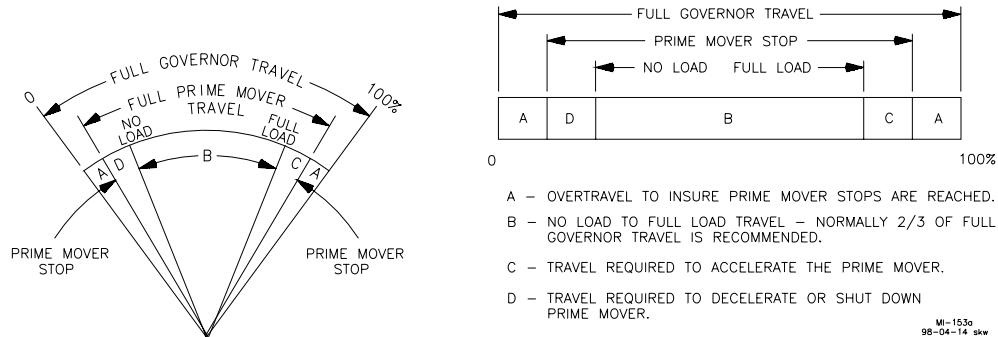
FULL GOVERNOR TRAVEL
0
100%
FULL PRIME MOVER TRAVEL
NO LOAD
FULL LOAD
A D B C A
PRIME MOVER STOP
PRIME MOVER STOP

FULL GOVERNOR TRAVEL
PRIME MOVER STOP
NO LOAD FULL LOAD

| A | D | B | C | A |
|---|---|---|---|---|

0
100%

A – OVERTRAVEL TO INSURE PRIME MOVER STOPS ARE REACHED.

B – NO LOAD TO FULL LOAD TRAVEL – NORMALLY 2/3 OF FULL GOVERNOR TRAVEL IS RECOMMENDED.

C – TRAVEL REQUIRED TO ACCELERATE THE PRIME MOVER.

D – TRAVEL REQUIRED TO DECELERATE OR SHUT DOWN PRIME MOVER.

MI-153a
98-04-14 skw